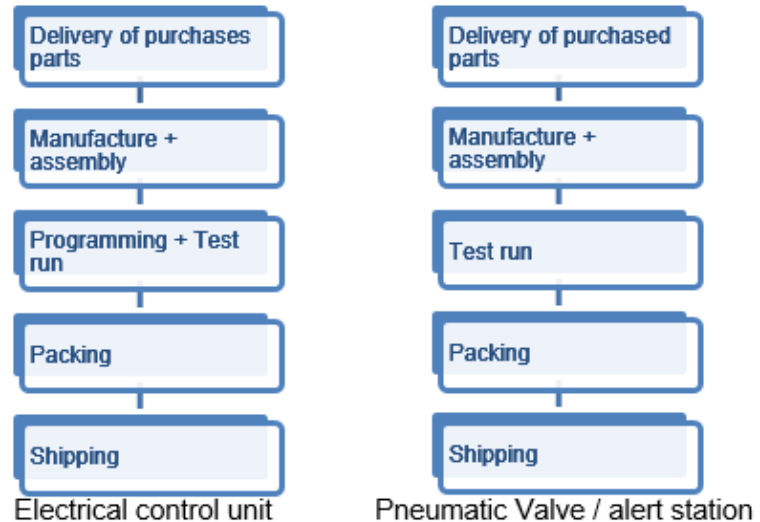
Delivery of purchases parts

Manufacture + assembly

Programming + Test run

Packing

Shipping

Electrical control unit

Delivery of purchased parts

Manufacture + assembly

Test run

Packing

Shipping

Pneumatic Valve / alert station